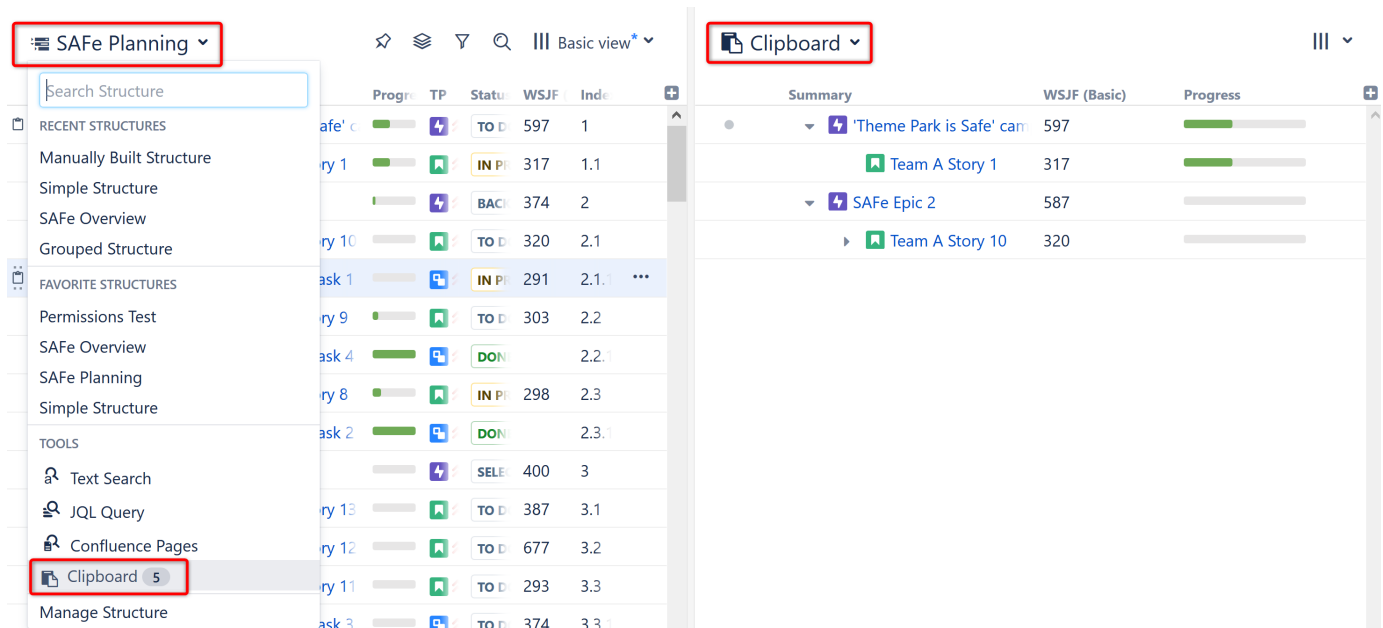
SAFe Planning

Basic view*

Search Structure

RECENT STRUCTURES

Manually Built Structure

Simple Structure

SAFe Overview

Grouped Structure

FAVORITE STRUCTURES

Permissions Test

SAFe Overview

SAFe Planning

Simple Structure

TOOLS

Text Search

JQL Query

Confluence Pages

Clipboard 5

Manage Structure

| | Progr | TP | Statu | WSJF | Inde |
|---|---|---|---|---|---|
| afe' c | | | TO D | 597 | 1 |
| ry 1 | | | IN PR | 317 | 1.1 |
| | | | BACK | 374 | 2 |
| ry 10 | | | TO D | 320 | 2.1 |
| ask 1 | | | IN PR | 291 | 2.1.1 |
| ry 9 | | | TO D | 303 | 2.2 |
| ask 4 | | | DON | | 2.2.1 |
| ry 8 | | | IN PR | 298 | 2.3 |
| ask 2 | | | DON | | 2.3.1 |
| | | | SELE | 400 | 3 |
| ry 13 | | | TO D | 387 | 3.1 |
| ry 12 | | | TO D | 677 | 3.2 |
| ry 11 | | | TO D | 293 | 3.3 |
| ask 3 | | | TO D | 374 | 3.3.1 |

Clipboard

| Summary | WSJF (Basic) | Progress |
|---|---|---|
| 'Theme Park is Safe' cam | 597 | |
| Team A Story 1 | 317 | |
| SAFe Epic 2 | 587 | |
| Team A Story 10 | 320 | |